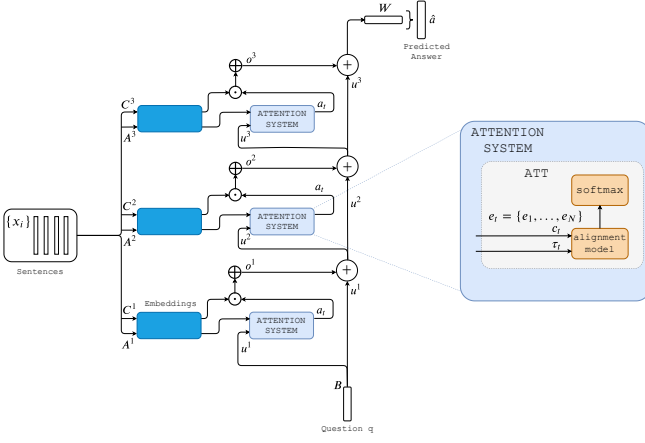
$W$

$\hat{a}$

Predicted Answer

$o^3$

$u^3$

$C^3$

$A^3$

$a_t$

ATTENTION SYSTEM

$u^3$

$o^2$

$a_t$

$C^2$

$A^2$

ATTENTION SYSTEM

$u^2$

$u^2$

$\{x_i\}$

Sentences

$o^1$

$u^1$

Embeddings

$C^1$

$A^1$

$a_t$

ATTENTION SYSTEM

$u^1$

$B$

Question q

ATTENTION SYSTEM

ATT

softmax

$e_t = \{e_1, \ldots, e_N\}$

$c_t$

$\tau_t$

alignment model